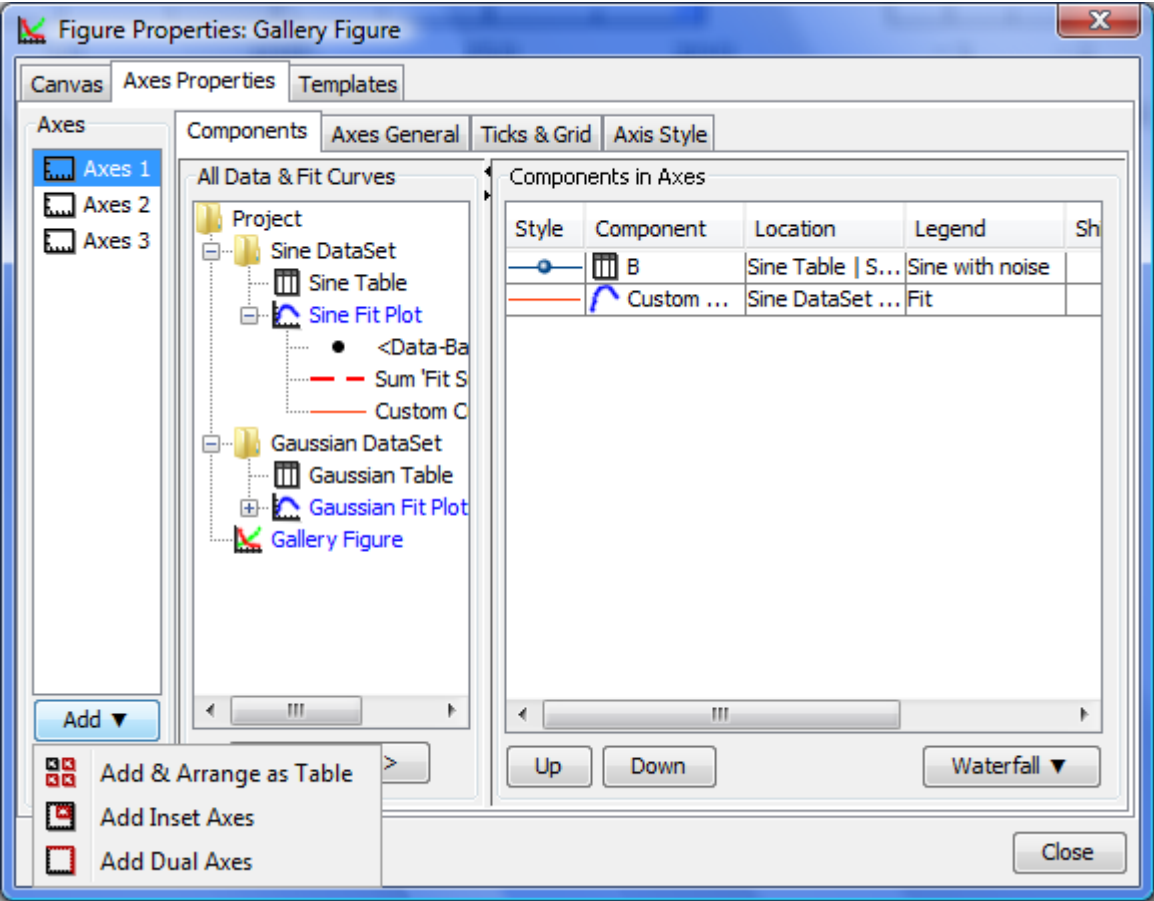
Figure Properties: Gallery Figure

Canvas | Axes Properties | Templates

Axes
Axes 1
Axes 2
Axes 3

Add ▼

Add & Arrange as Table
Add Inset Axes
Add Dual Axes

Components | Axes General | Ticks & Grid | Axis Style

All Data & Fit Curves
Project
Sine DataSet
Sine Table
Sine Fit Plot
<Data-Ba
Sum 'Fit S
Custom C
Gaussian DataSet
Gaussian Table
Gaussian Fit Plot
Gallery Figure

>

Components in Axes

| Style | Component | Location | Legend | Sh |
|---|---|---|---|---|
| | B | Sine Table \| S... | Sine with noise | |
| | Custom ... | Sine DataSet ... | Fit | |

Up | Down | Waterfall ▼

Close